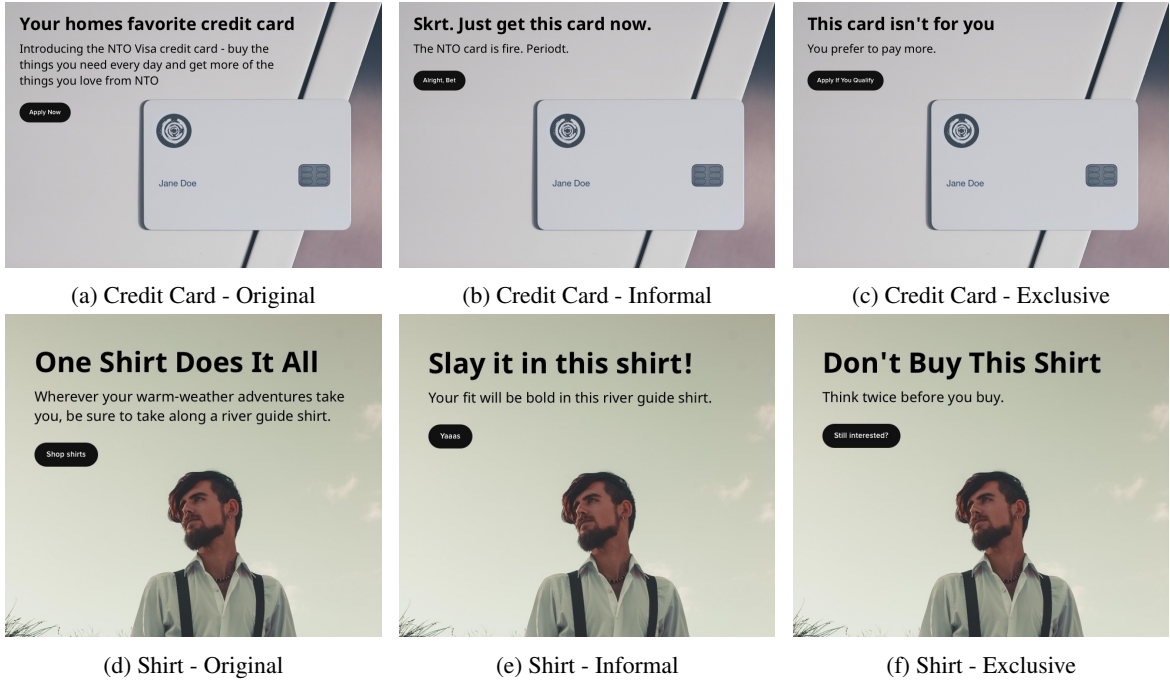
Your homes favorite credit card

Introducing the NTO Visa credit card - buy the things you need every day and get more of the things you love from NTO

Apply Now

Jane Doe

(a) Credit Card - Original

Skrt. Just get this card now.

The NTO card is fire. Periodt.

Alright, Bet

Jane Doe

(b) Credit Card - Informal

This card isn't for you

You prefer to pay more.

Apply If You Qualify

Jane Doe

(c) Credit Card - Exclusive

One Shirt Does It All

Wherever your warm-weather adventures take you, be sure to take along a river guide shirt.

Shop shirts

(d) Shirt - Original

Slay it in this shirt!

Your fit will be bold in this river guide shirt.

Yaaas

(e) Shirt - Informal

Don't Buy This Shirt

Think twice before you buy.

Still interested?

(f) Shirt - Exclusive